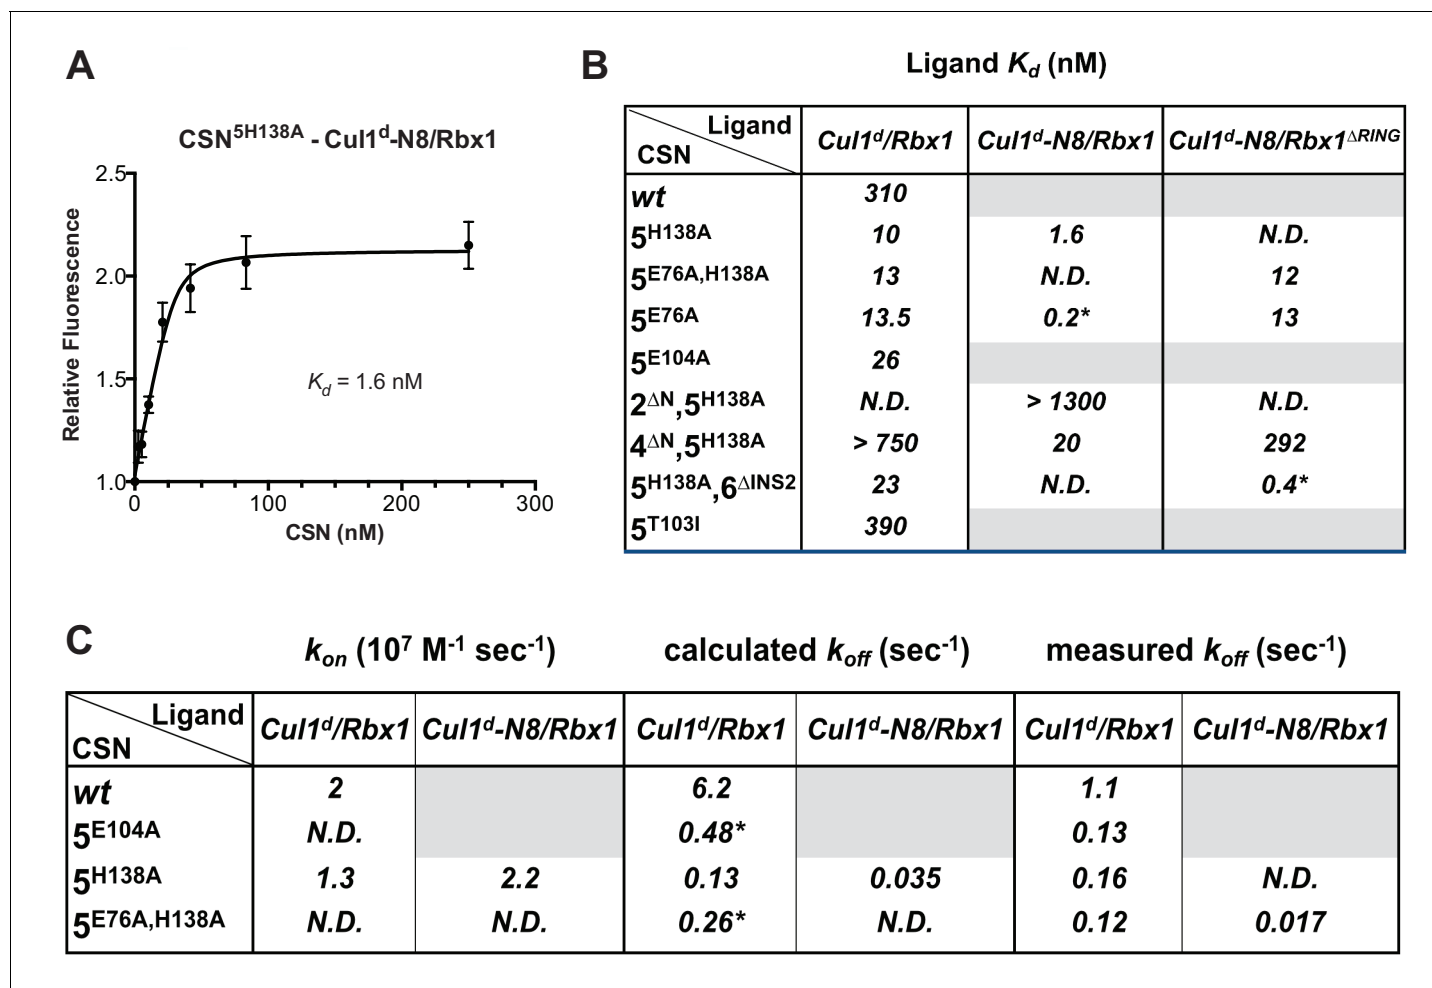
A

CSN$^{5H138A}$ - Cul1$^{d}$-N8/Rbx1

Relative Fluorescence

2.5
2.0
1.5
1.0

$K_d$ = 1.6 nM

0 100 200 300

CSN (nM)

B

Ligand $K_d$ (nM)

| Ligand / CSN | Cul1$^{d}$/Rbx1 | Cul1$^{d}$-N8/Rbx1 | Cul1$^{d}$-N8/Rbx1$^{\Delta RING}$ |
|---|---|---|---|
| wt | 310 | | |
| 5$^{H138A}$ | 10 | 1.6 | N.D. |
| 5$^{E76A,H138A}$ | 13 | N.D. | 12 |
| 5$^{E76A}$ | 13.5 | 0.2* | 13 |
| 5$^{E104A}$ | 26 | | |
| 2$^{\Delta N}$,5$^{H138A}$ | N.D. | > 1300 | N.D. |
| 4$^{\Delta N}$,5$^{H138A}$ | > 750 | 20 | 292 |
| 5$^{H138A}$,6$^{\Delta INS2}$ | 23 | N.D. | 0.4* |
| 5$^{T103I}$ | 390 | | |

C

$k_{on}$ (10$^{7}$ M$^{-1}$ sec$^{-1}$) calculated $k_{off}$ (sec$^{-1}$) measured $k_{off}$ (sec$^{-1}$)

| Ligand / CSN | Cul1$^{d}$/Rbx1 | Cul1$^{d}$-N8/Rbx1 | Cul1$^{d}$/Rbx1 | Cul1$^{d}$-N8/Rbx1 | Cul1$^{d}$/Rbx1 | Cul1$^{d}$-N8/Rbx1 |
|---|---|---|---|---|---|---|
| wt | 2 | | 6.2 | | 1.1 | |
| 5$^{E104A}$ | N.D. | | 0.48* | | 0.13 | |
| 5$^{H138A}$ | 1.3 | 2.2 | 0.13 | 0.035 | 0.16 | N.D. |
| 5$^{E76A,H138A}$ | N.D. | N.D. | 0.26* | N.D. | 0.12 | 0.017 |